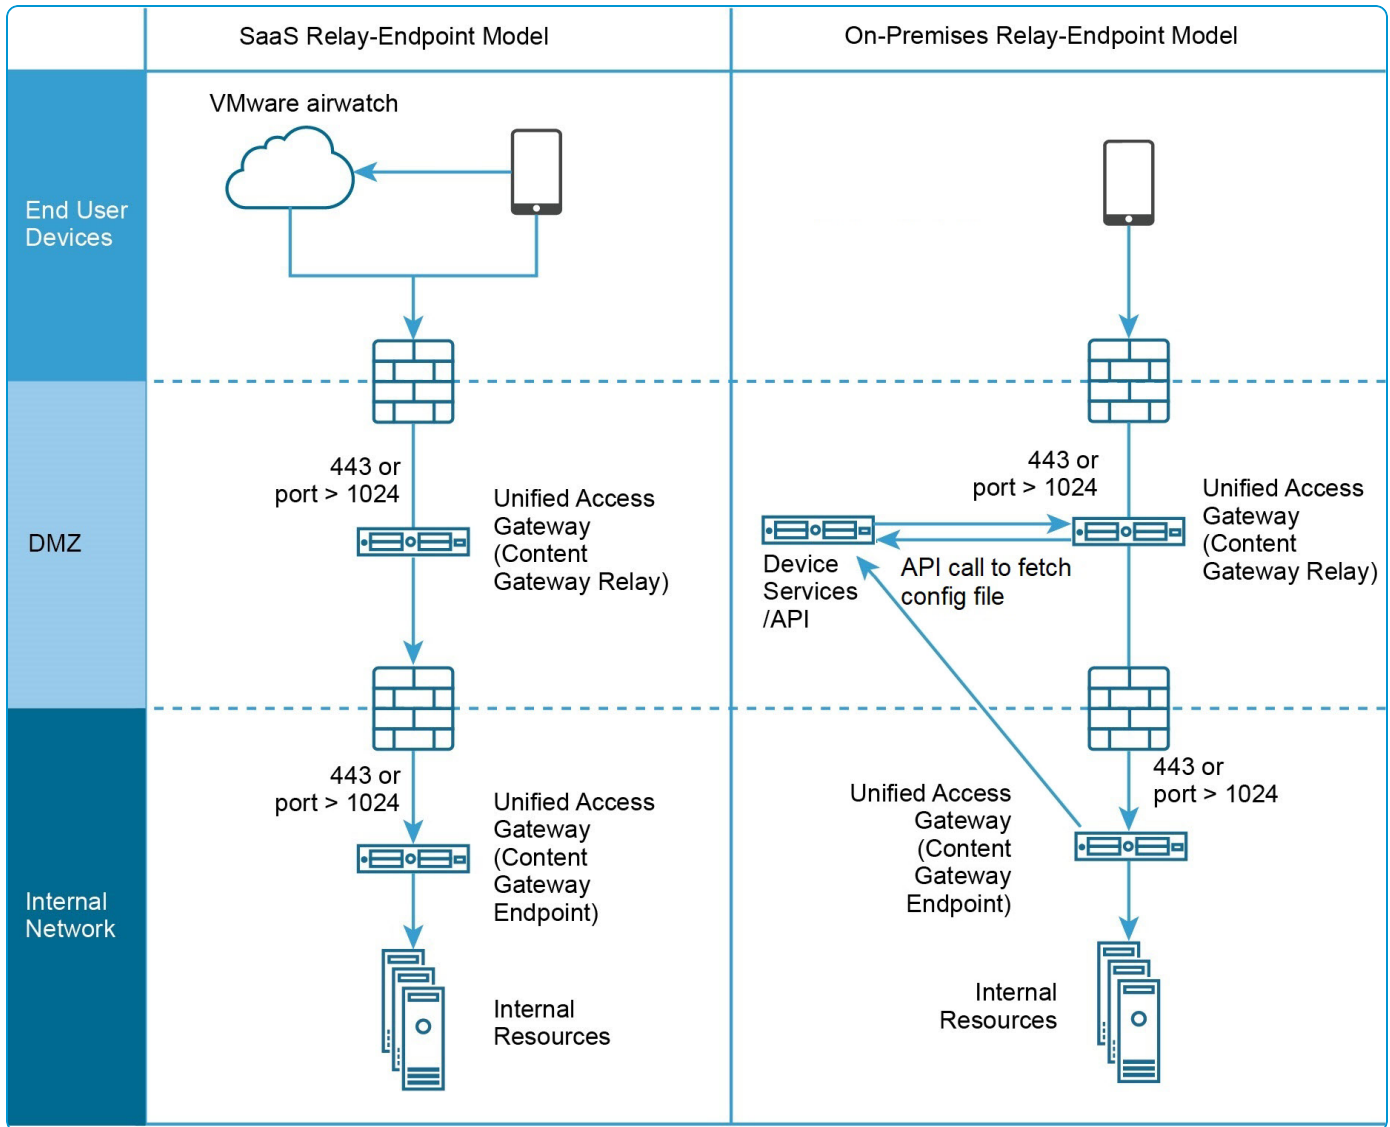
SaaS Relay-Endpoint Model

On-Premises Relay-Endpoint Model

End User Devices

DMZ

Internal Network

VMware airwatch

443 or port > 1024

Unified Access Gateway (Content Gateway Relay)

443 or port > 1024

Unified Access Gateway (Content Gateway Endpoint)

Internal Resources

443 or port > 1024

Unified Access Gateway (Content Gateway Relay)

Device Services /API

API call to fetch config file

443 or port > 1024

Unified Access Gateway (Content Gateway Endpoint)

Internal Resources